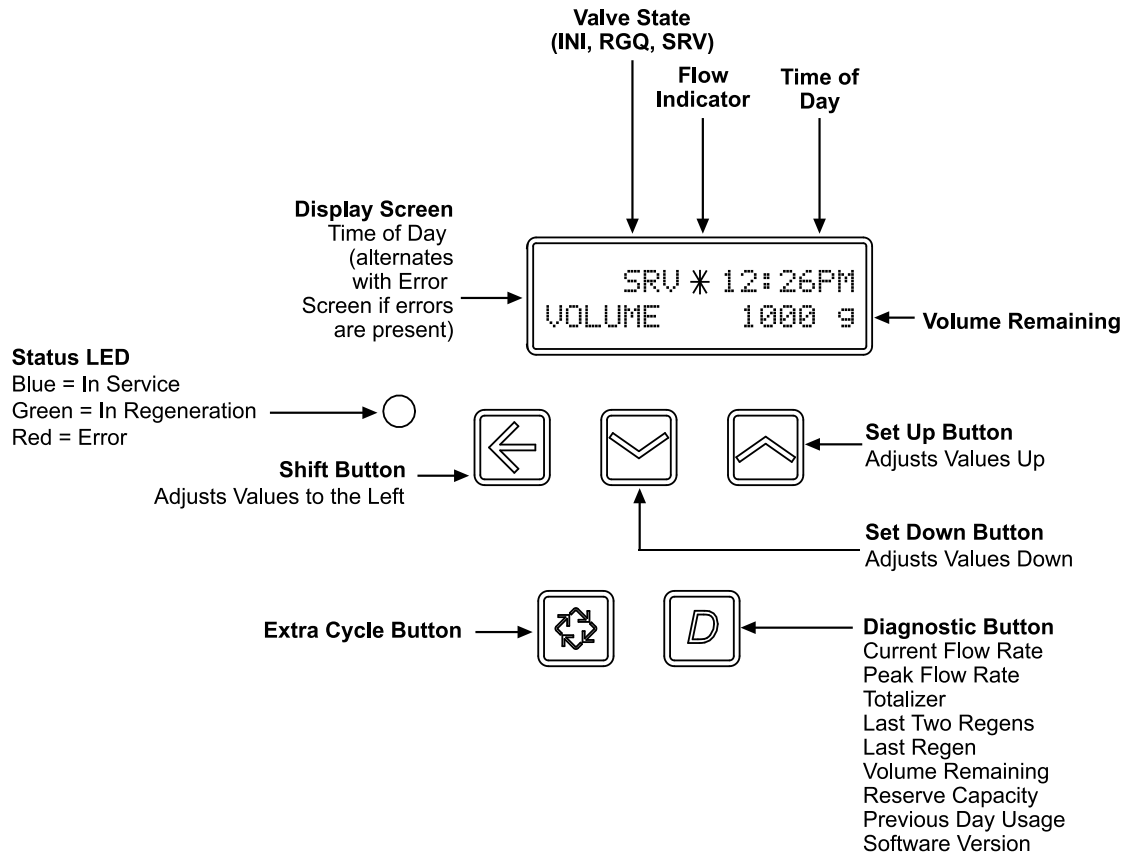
Valve State
(INI, RGQ, SRV)

Flow Indicator

Time of Day

Display Screen
Time of Day (alternates with Error Screen if errors are present)

SRV ✱ 12:26PM
VOLUME 1000 g

Volume Remaining

Status LED
Blue = In Service
Green = In Regeneration
Red = Error

Set Up Button
Adjusts Values Up

Shift Button
Adjusts Values to the Left

Set Down Button
Adjusts Values Down

Extra Cycle Button

D

Diagnostic Button
Current Flow Rate
Peak Flow Rate
Totalizer
Last Two Regens
Last Regen
Volume Remaining
Reserve Capacity
Previous Day Usage
Software Version